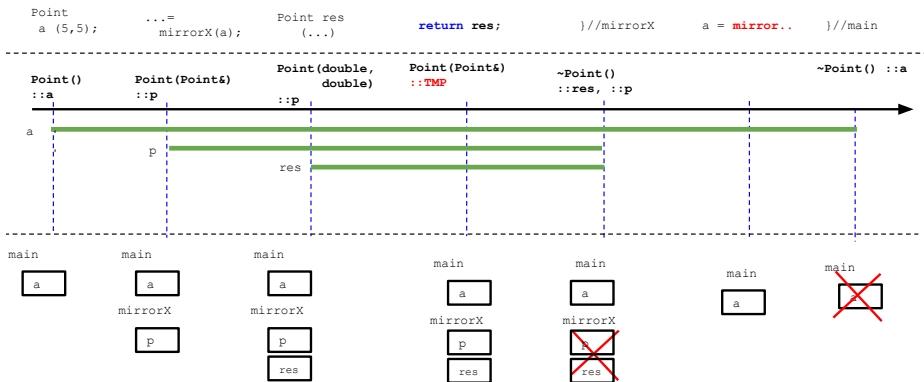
Point a (5,5);

...= mirrorX(a);

Point res (...)

return res;

}//mirrorX

a = mirror..

}//main

Point() ::a

Point(Point&) ::p

Point(double, double) ::p

Point(Point&) ::TMP

~Point() ::res, ::p

~Point() ::a

a

p

res

main

a

main

a

mirrorX

p

main

a

mirrorX

p

res

main

a

mirrorX

p

res

main

a

mirrorX

p

res

main

a

main

a